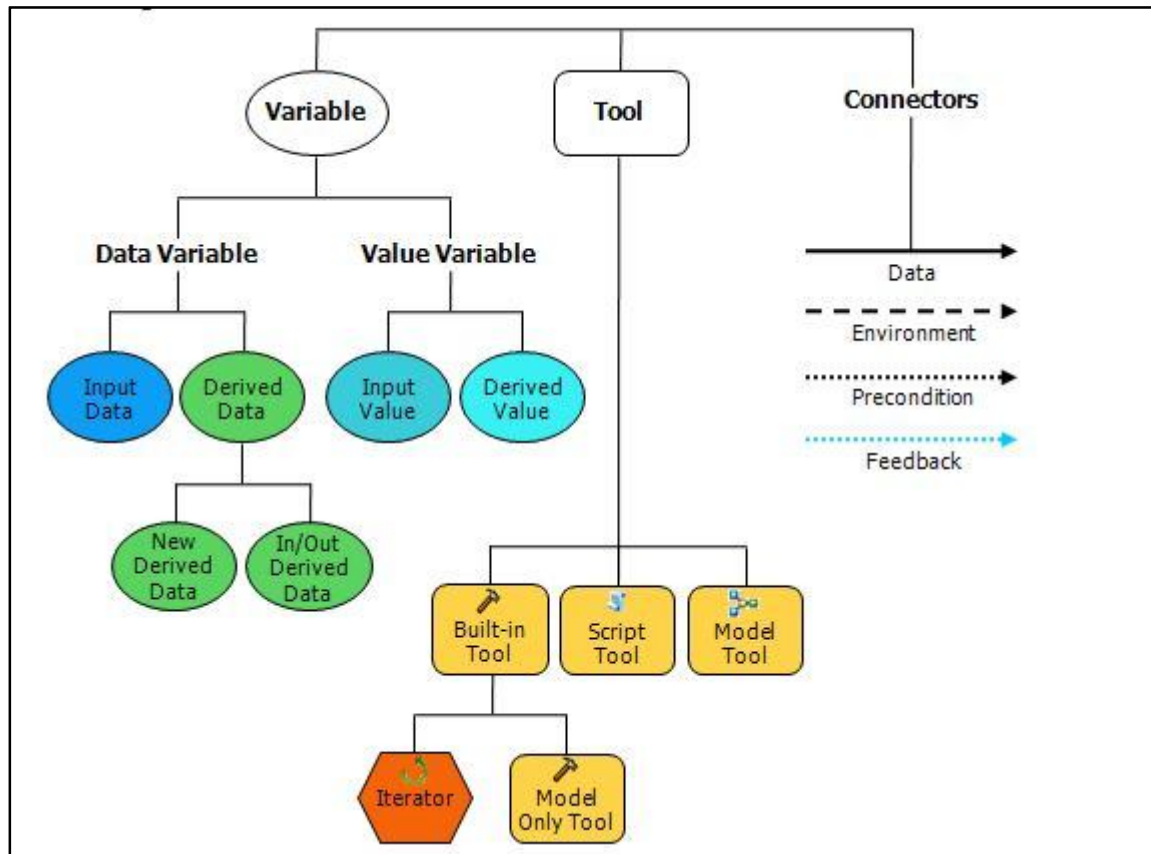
Variable

Tool

Connectors

Data Variable

Value Variable

Data

Environment

Precondition

Feedback

Input Data

Derived Data

Input Value

Derived Value

New Derived Data

In/Out Derived Data

Built-in Tool

Script Tool

Model Tool

Iterator

Model Only Tool